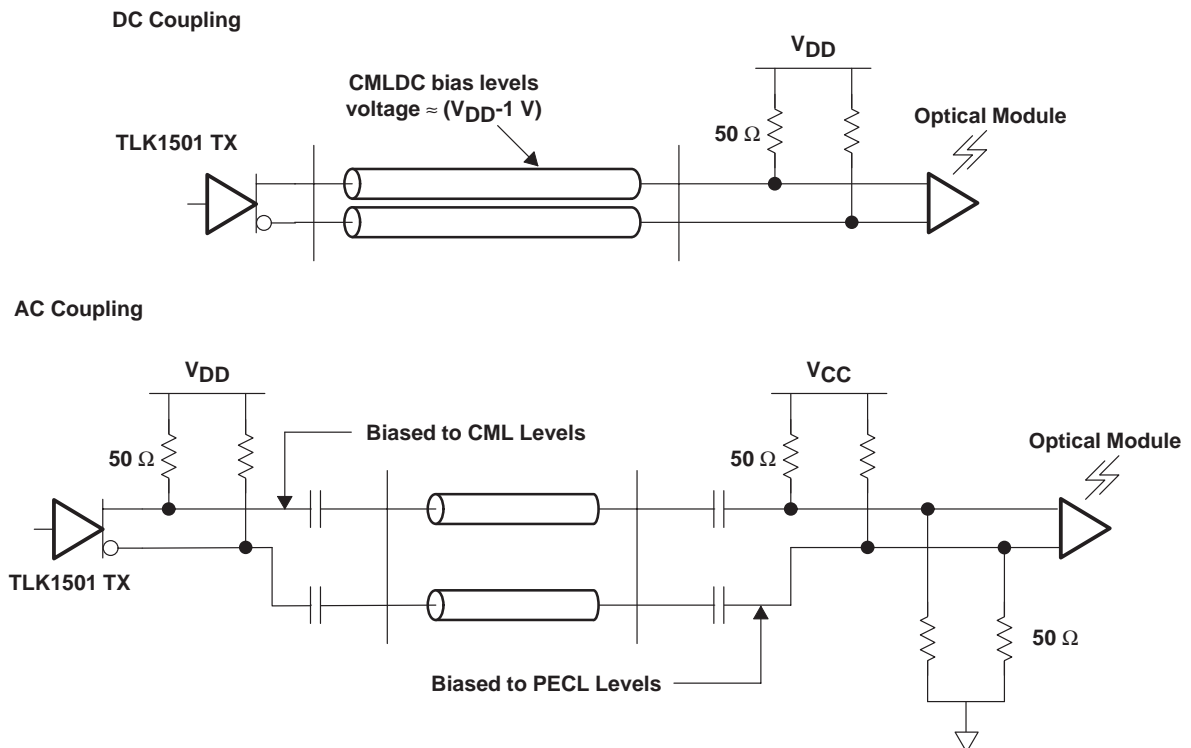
DC Coupling

$V_{DD}$

CMLDC bias levels voltage ≈ ($V_{DD}$-1 V)

50 Ω

Optical Module

TLK1501 TX

AC Coupling

$V_{DD}$

Biased to CML Levels

$V_{CC}$

50 Ω

50 Ω

Optical Module

TLK1501 TX

50 Ω

Biased to PECL Levels